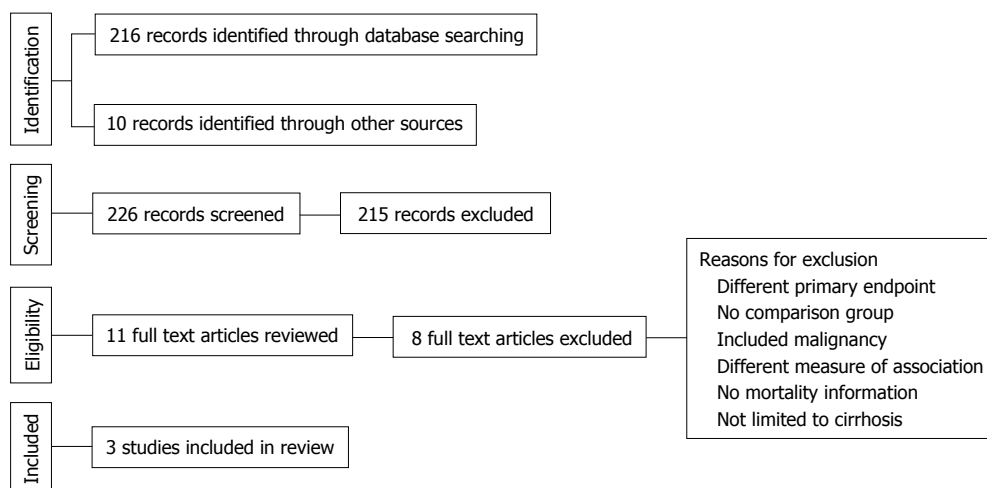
Identification

216 records identified through database searching

10 records identified through other sources

Screening

226 records screened

215 records excluded

Eligibility

11 full text articles reviewed

8 full text articles excluded

Reasons for exclusion
Different primary endpoint
No comparison group
Included malignancy
Different measure of association
No mortality information
Not limited to cirrhosis

Included

3 studies included in review